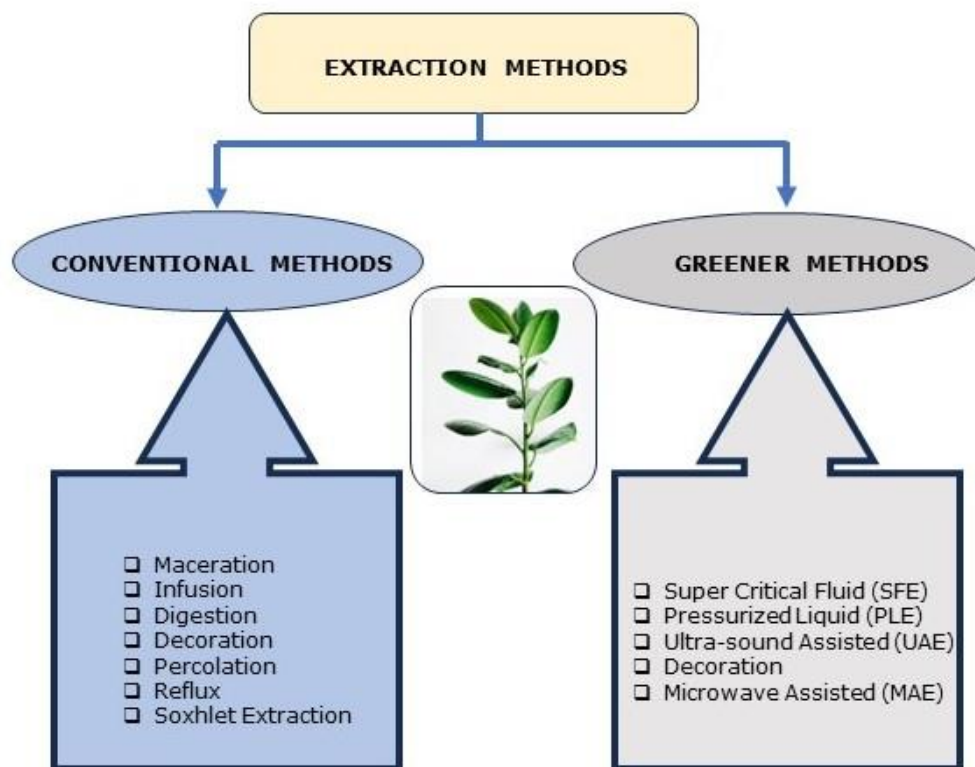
EXTRACTION METHODS

CONVENTIONAL METHODS

GREENER METHODS

❑ Maceration
❑ Infusion
❑ Digestion
❑ Decoration
❑ Percolation
❑ Reflux
❑ Soxhlet Extraction

❑ Super Critical Fluid (SFE)
❑ Pressurized Liquid (PLE)
❑ Ultra-sound Assisted (UAE)
❑ Decoration
❑ Microwave Assisted (MAE)